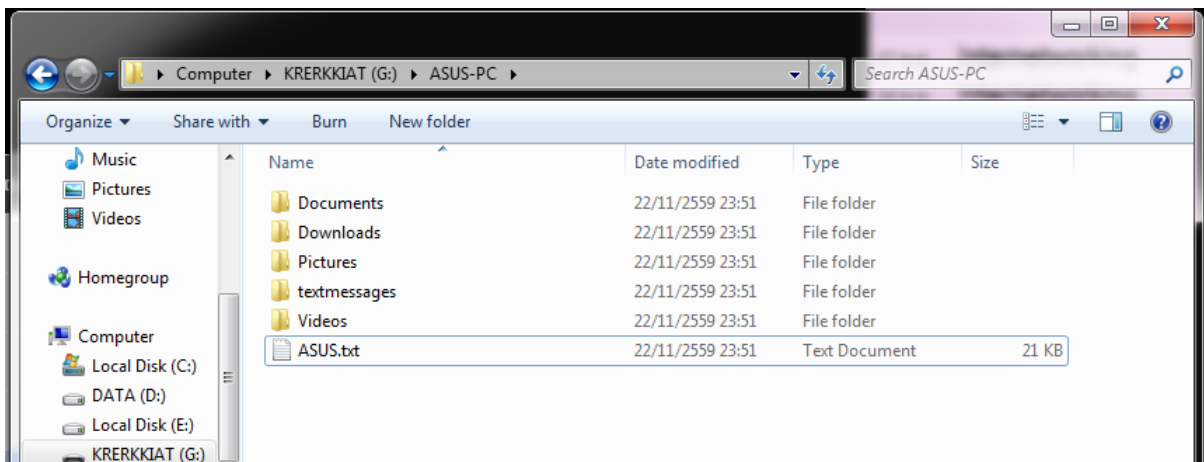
Computer ▸ KRERKKIAT (G:) ▸ ASUS-PC ▸

Search ASUS-PC

Organize ▾ Share with ▾ Burn New folder

Music
Pictures
Videos

Homegroup

Computer
Local Disk (C:)
DATA (D:)
Local Disk (E:)
KRERKKIAT (G:)

| Name | Date modified | Type | Size |
|---|---|---|---|
| Documents | 22/11/2559 23:51 | File folder | |
| Downloads | 22/11/2559 23:51 | File folder | |
| Pictures | 22/11/2559 23:51 | File folder | |
| textmessages | 22/11/2559 23:51 | File folder | |
| Videos | 22/11/2559 23:51 | File folder | |
| ASUS.txt | 22/11/2559 23:51 | Text Document | 21 KB |